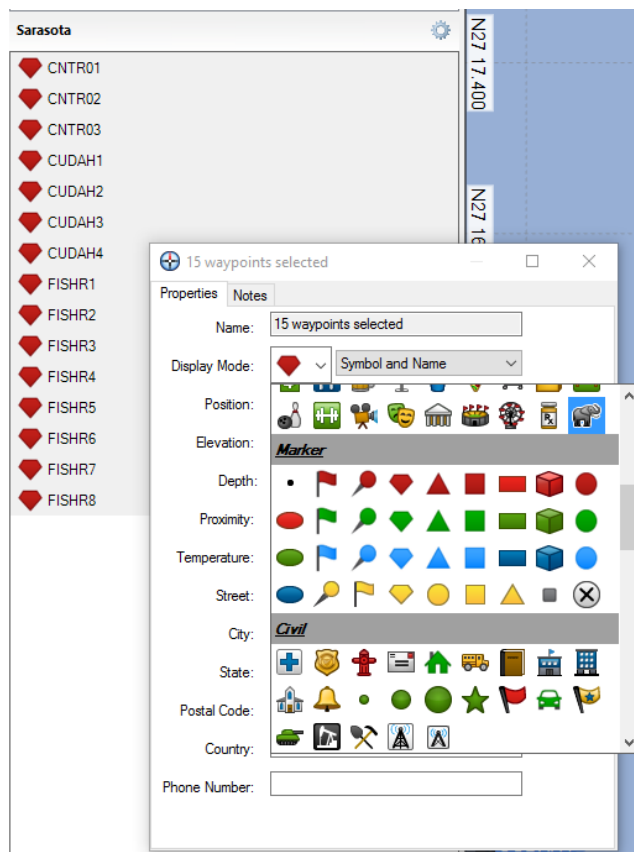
Sarasota

CNTR01
CNTR02
CNTR03
CUDAH1
CUDAH2
CUDAH3
CUDAH4
FISHR1
FISHR2
FISHR3
FISHR4
FISHR5
FISHR6
FISHR7
FISHR8

N27 17.400

N27 16

15 waypoints selected

Properties
Notes

Name: 15 waypoints selected

Display Mode: Symbol and Name

Position:

Elevation:

Marker

Depth:

Proximity:

Temperature:

Street:

City:

Civil

State:

Postal Code:

Country:

Phone Number: